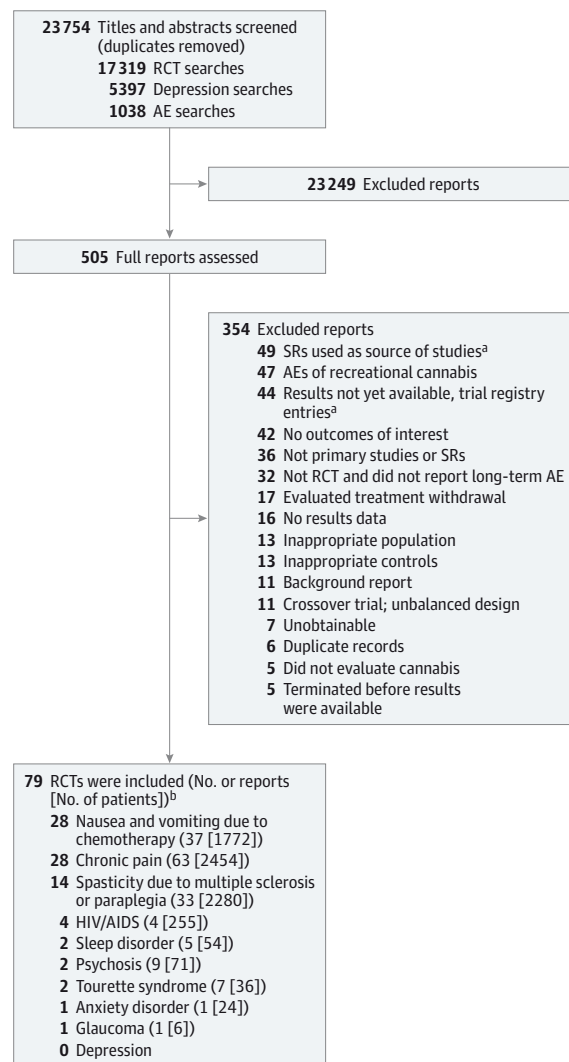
23 754 Titles and abstracts screened (duplicates removed)
17 319 RCT searches
5397 Depression searches
1038 AE searches

23 249 Excluded reports

505 Full reports assessed

354 Excluded reports
49 SRs used as source of studies$^a$
47 AEs of recreational cannabis
44 Results not yet available, trial registry entries$^a$
42 No outcomes of interest
36 Not primary studies or SRs
32 Not RCT and did not report long-term AE
17 Evaluated treatment withdrawal
16 No results data
13 Inappropriate population
13 Inappropriate controls
11 Background report
11 Crossover trial; unbalanced design
7 Unobtainable
6 Duplicate records
5 Did not evaluate cannabis
5 Terminated before results were available

79 RCTs were included (No. or reports [No. of patients])$^b$
28 Nausea and vomiting due to chemotherapy (37 [1772])
28 Chronic pain (63 [2454])
14 Spasticity due to multiple sclerosis or paraplegia (33 [2280])
4 HIV/AIDS (4 [255])
2 Sleep disorder (5 [54])
2 Psychosis (9 [71])
2 Tourette syndrome (7 [36])
1 Anxiety disorder (1 [24])
1 Glaucoma (1 [6])
0 Depression